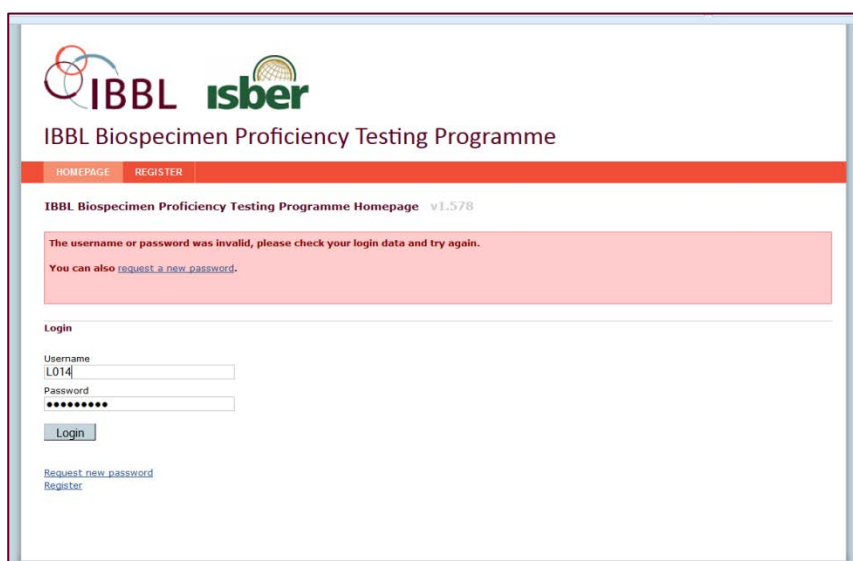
IBBL isber

IBBL Biospecimen Proficiency Testing Programme

HOMEPAGE REGISTER

IBBL Biospecimen Proficiency Testing Programme Homepage v1.578

The username or password was invalid, please check your login data and try again.

You can also request a new password.

Login

Username
L014
Password
●●●●●●●●●

Login

Request new password
Register